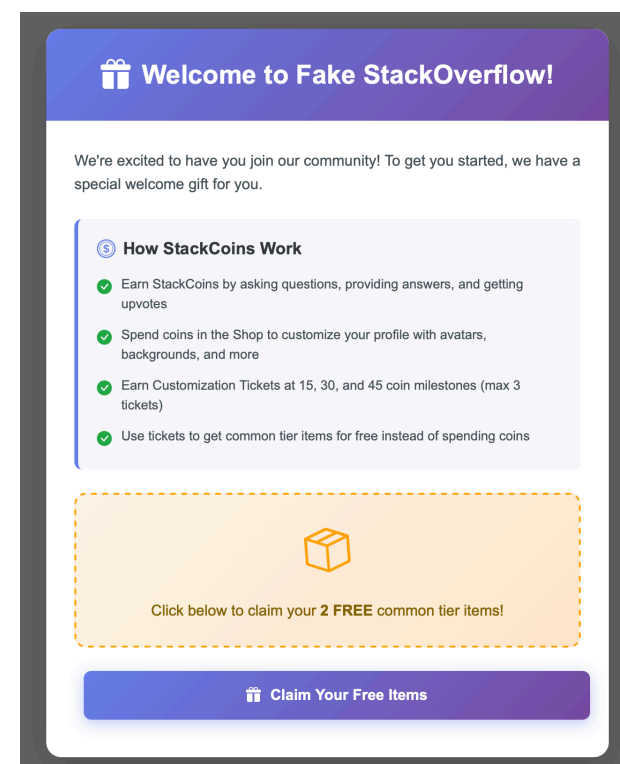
Welcome to Fake StackOverflow!

We're excited to have you join our community! To get you started, we have a special welcome gift for you.

How StackCoins Work

Earn StackCoins by asking questions, providing answers, and getting upvotes

Spend coins in the Shop to customize your profile with avatars, backgrounds, and more

Earn Customization Tickets at 15, 30, and 45 coin milestones (max 3 tickets)

Use tickets to get common tier items for free instead of spending coins

Click below to claim your 2 FREE common tier items!

Claim Your Free Items